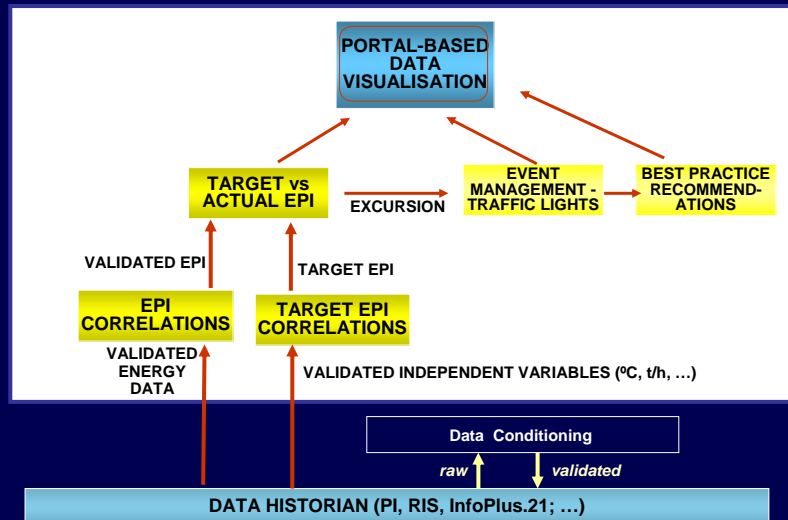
PORTAL-BASED DATA VISUALISATION

TARGET vs ACTUAL EPI

EXCURSION

EVENT MANAGEMENT - TRAFFIC LIGHTS

BEST PRACTICE RECOMMENDATIONS

VALIDATED EPI

TARGET EPI

EPI CORRELATIONS

TARGET EPI CORRELATIONS

VALIDATED ENERGY DATA

VALIDATED INDEPENDENT VARIABLES (ºC, t/h, …)

Data Conditioning

raw

validated

DATA HISTORIAN (PI, RIS, InfoPlus.21; …)